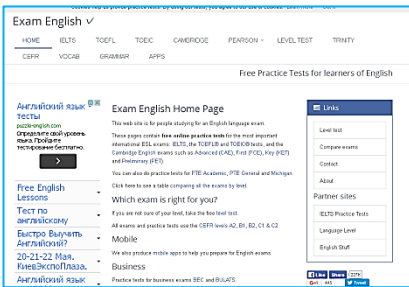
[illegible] help us provide practice tests. By using our tests, you agree to our use of cookies. Learn more

Exam English ✓

HOME IELTS TOEFL TOEIC CAMBRIDGE PEARSON LEVEL TEST TRINITY

CEFR VOCAB GRAMMAR APPS

Free Practice Tests for learners of English

Английский язык тесты
puzzle-english.com
Определите свой уровень языка. Пройдите тестирование бесплатно.

Free English Lessons

Тест по английскому

Быстро Выучить Английский?

20-21-22 Мая. КиевЭкспоПлаза.

Exam English Home Page

This web site is for people studying for an English language exam.

These pages contain free online practice tests for the most important international ESL exams: IELTS, the TOEFL® and TOEIC® tests, and the Cambridge English exams such as Advanced (CAE), First (FCE), Key (KET) and Preliminary (PET)

You can also do practice tests for PTE Academic, PTE General and Michigan.

Click here to see a table comparing all the exams by level.

Which exam is right for you?

If you are not sure of your level, take the free level test.

All exams and practice tests use the CEFR levels A1, B1, B2, C1 & C2.

Mobile

We also produce mobile apps to help you prepare for English exams

Business

Practice tests for business exams BEC and BULATS

Links

Level test

Compare exams

Contact

About

Partner sites

IELTS Practice Tests

Language Level

English Stuff

Like Share 27K

G+1 441 Tweet